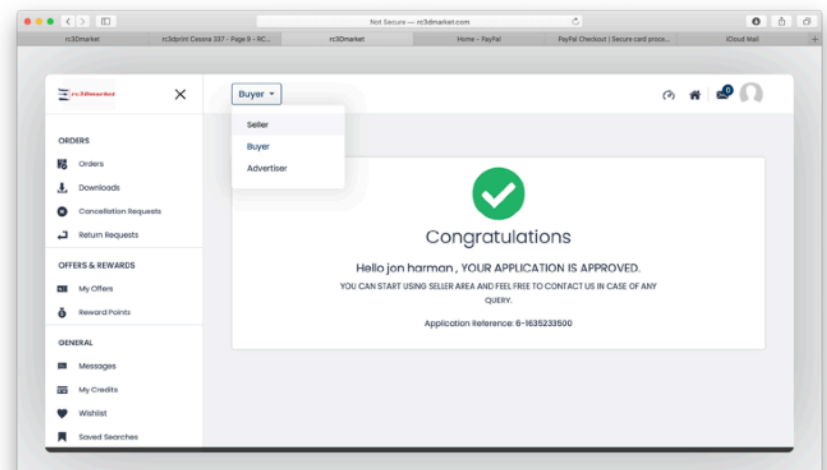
Not Secure — rc3dmarket.com

rc3Dmarket | rc3dprint Cessna 337 - Page 9 - RC... | rc3Dmarket | Home - PayPal | PayPal Checkout | Secure card proce... | iCloud Mail

rc3dmarket

Buyer

Seller
Buyer
Advertiser

0

ORDERS
Orders
Downloads
Cancellation Requests
Return Requests

OFFERS & REWARDS
My Offers
Reward Points

GENERAL
Messages
My Credits
Wishlist
Saved Searches

Congratulations

Hello jon harman , YOUR APPLICATION IS APPROVED.

YOU CAN START USING SELLER AREA AND FEEL FREE TO CONTACT US IN CASE OF ANY QUERY.

Application Reference: 6-1635233500